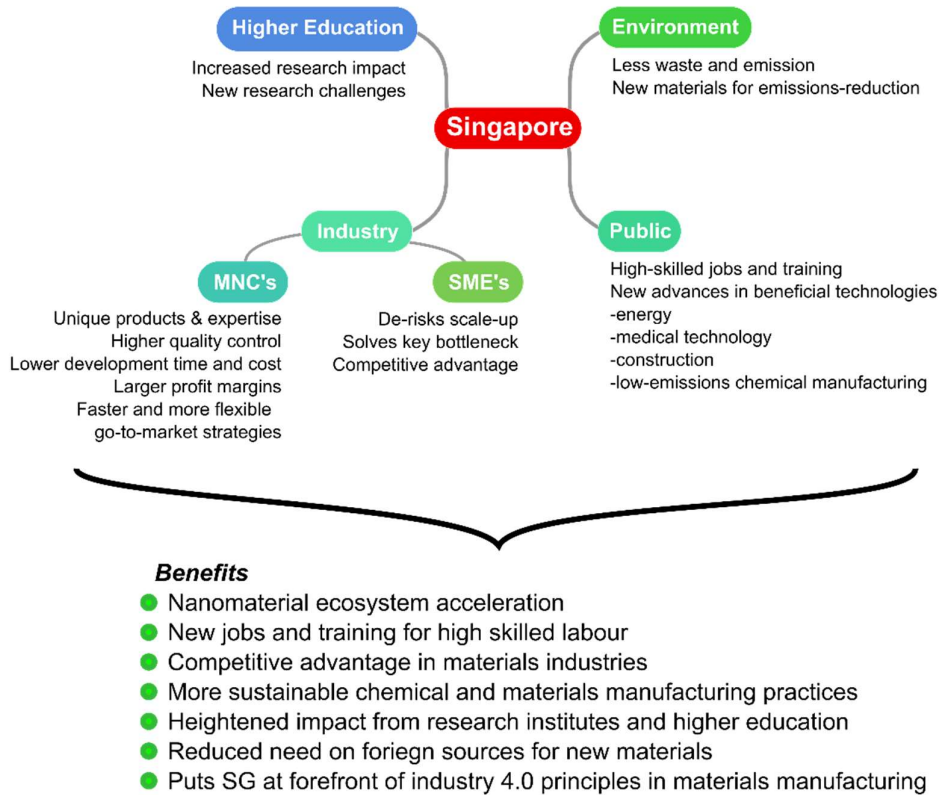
Higher Education

Increased research impact
New research challenges

Environment

Less waste and emission
New materials for emissions-reduction

Singapore

Industry

Public

MNC's

Unique products & expertise
Higher quality control
Lower development time and cost
Larger profit margins
Faster and more flexible go-to-market strategies

SME's

De-risks scale-up
Solves key bottleneck
Competitive advantage

High-skilled jobs and training
New advances in beneficial technologies
-energy
-medical technology
-construction
-low-emissions chemical manufacturing

Benefits
Nanomaterial ecosystem acceleration
New jobs and training for high skilled labour
Competitive advantage in materials industries
More sustainable chemical and materials manufacturing practices
Heightened impact from research institutes and higher education
Reduced need on foriegn sources for new materials
Puts SG at forefront of industry 4.0 principles in materials manufacturing